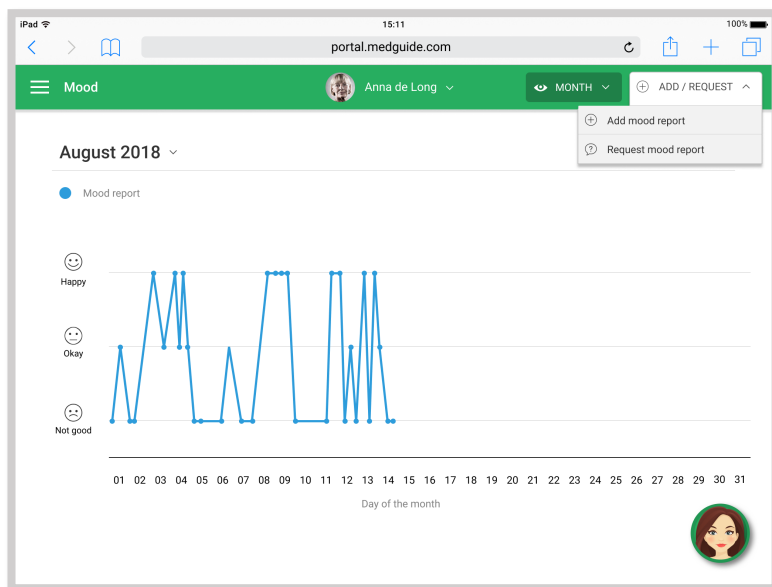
iPad
15:11
100%

portal.medguide.com

Mood
Anna de Long
MONTH
ADD / REQUEST
Add mood report
Request mood report

August 2018

Mood report

Happy
Okay
Not good

01 02 03 04 05 06 07 08 09 10 11 12 13 14 15 16 17 18 19 20 21 22 23 24 25 26 27 28 29 30 31

Day of the month